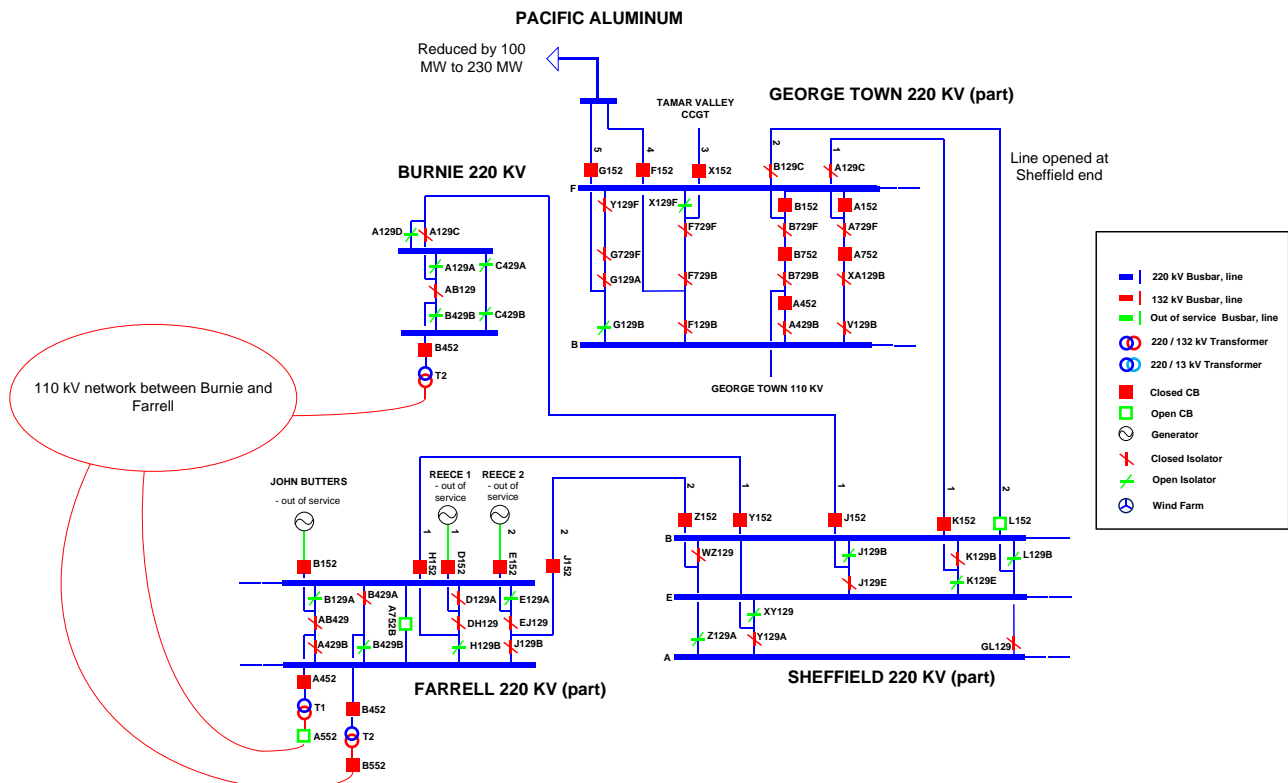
PACIFIC ALUMINUM

Reduced by 100 MW to 230 MW

GEORGE TOWN 220 KV (part)

TAMAR VALLEY CCGT

5 G152
4 F152
3 X152
2 B129C
1 A129C

Line opened at Sheffield end

F
Y129F
X129F
F729F
G729F
G129A
F729B
G129B
F129B
B
B152
B729F
B752
B729B
A452
A429B
A152
A729F
A752
XA129B
V129B

GEORGE TOWN 110 KV

BURNIE 220 KV

A129D
A129C
A129A
C429A
AB129
B429B
C429B
B452
T2

110 kV network between Burnie and Farrell

JOHN BUTTERS
- out of service

REECE 1
- out of service

REECE 2
- out of service

1 H152
D152
2 E152
2 J152

B152
B129A
B429A
AB429
A752B
A429B
B429B
D129A
DH129
H129B
E129A
EJ129
J129B

A452
T1
A552
B452
T2
B552

FARRELL 220 KV (part)

2 Z152
1 Y152
1 J152
1 K152
2 L152

B
WZ129
J129B
K129B
L129B
J129E
K129E
E
XY129
Z129A
Y129A
A
GL129

SHEFFIELD 220 KV (part)

220 kV Busbar, line
132 kV Busbar, line
Out of service Busbar, line
220 / 132 kV Transformer
220 / 13 kV Transformer
Closed CB
Open CB
Generator
Closed Isolator
Open Isolator
Wind Farm